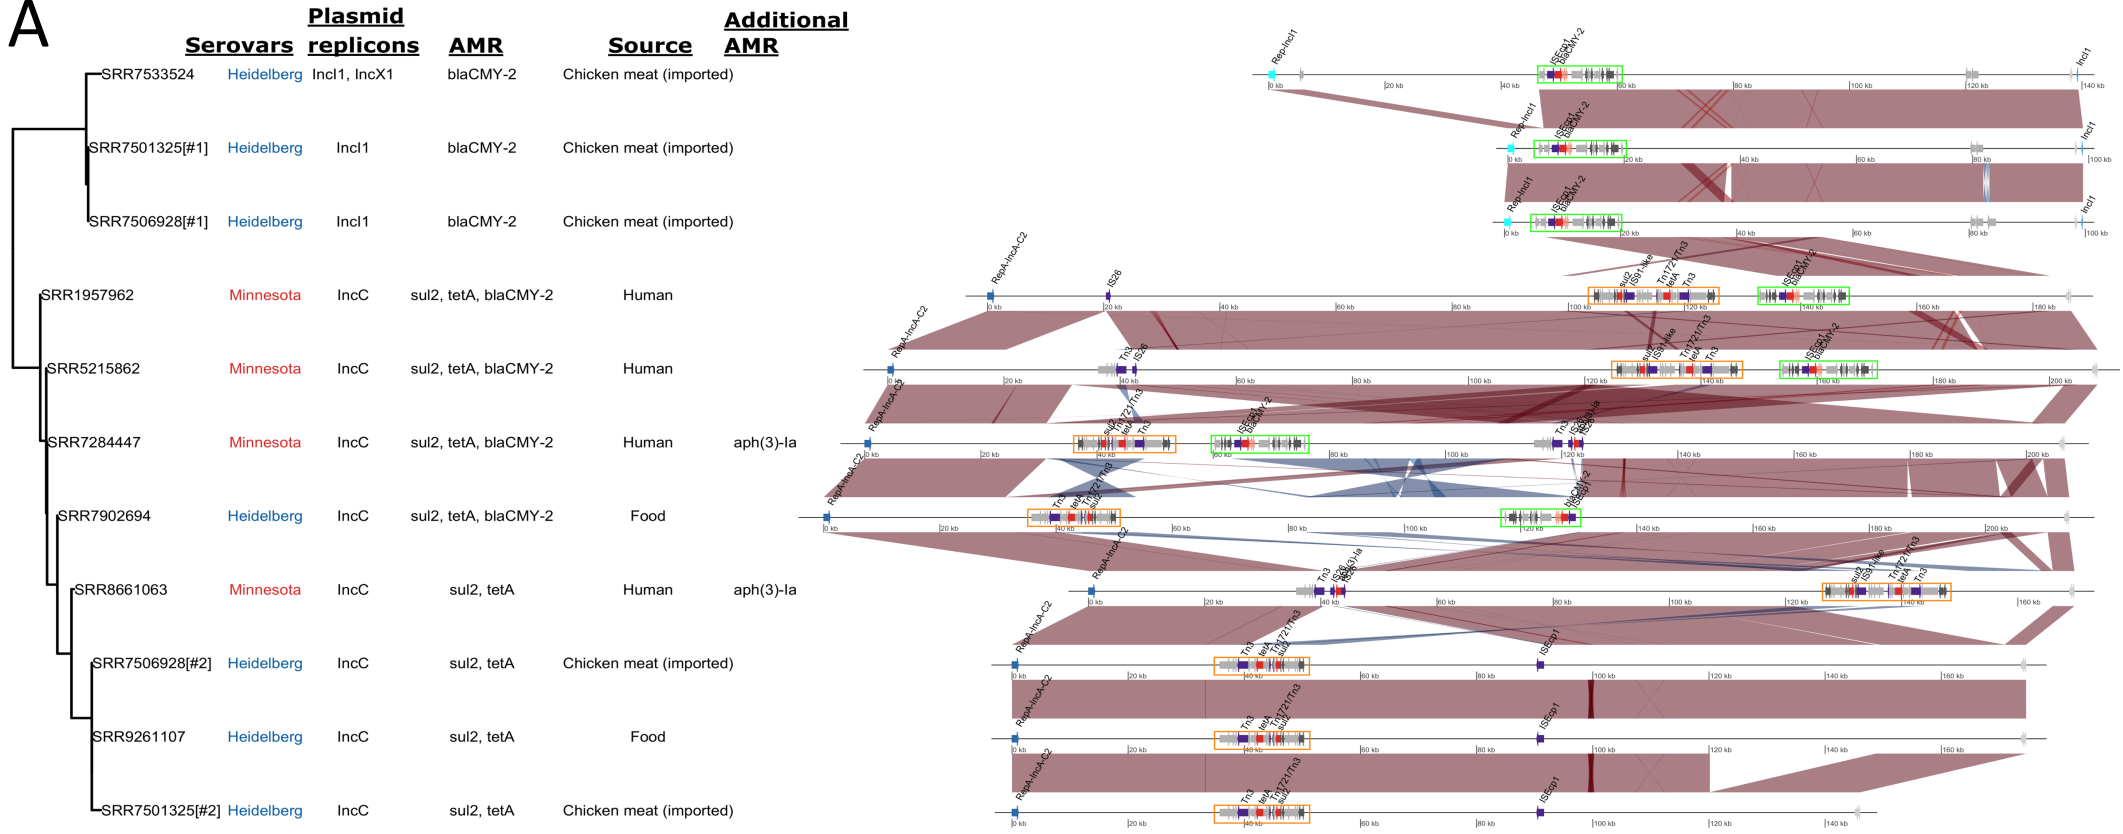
A

Serovars | Plasmid replicons | AMR | Source | Additional AMR

SRR7533524 Heidelberg IncI1, IncX1 blaCMY-2 Chicken meat (imported)
SRR7501325[#1] Heidelberg IncI1 blaCMY-2 Chicken meat (imported)
SRR7506928[#1] Heidelberg IncI1 blaCMY-2 Chicken meat (imported)
SRR1957962 Minnesota IncC sul2, tetA, blaCMY-2 Human
SRR5215862 Minnesota IncC sul2, tetA, blaCMY-2 Human
SRR7284447 Minnesota IncC sul2, tetA, blaCMY-2 Human aph(3)-Ia
SRR7902694 Heidelberg IncC sul2, tetA, blaCMY-2 Food
SRR8661063 Minnesota IncC sul2, tetA Human aph(3)-Ia
SRR7506928[#2] Heidelberg IncC sul2, tetA Chicken meat (imported)
SRR9261107 Heidelberg IncC sul2, tetA Food
SRR7501325[#2] Heidelberg IncC sul2, tetA Chicken meat (imported)

Rep-IncI1 ISEcp1 blaCMY-2 IncI1
0 kb 20 kb 40 kb 60 kb 80 kb 100 kb 120 kb 140 kb
Rep-IncI1 ISEcp1 blaCMY-2 IncI1
0 kb 20 kb 40 kb 60 kb 80 kb 100 kb
Rep-IncI1 ISEcp1 blaCMY-2 IncI1
0 kb 20 kb 40 kb 60 kb 80 kb 100 kb
RepA-IncA-C2 IS26 sul2 IS91-like Tn1721/Tn3 tetA Tn3 ISEcp1 blaCMY-2
0 kb 20 kb 40 kb 60 kb 80 kb 100 kb 120 kb 140 kb 160 kb 180 kb
RepA-IncA-C2 Tn3 IS26 sul2 IS91-like Tn1721/Tn3 tetA Tn3 ISEcp1 blaCMY-2
0 kb 20 kb 40 kb 60 kb 80 kb 100 kb 120 kb 140 kb 160 kb 180 kb 200 kb
RepA-IncA-C2 sul2 Tn1721 tetA Tn3 ISEcp1 blaCMY-2 Tn3 IS26 aph(3)-Ia
0 kb 20 kb 40 kb 60 kb 80 kb 100 kb 120 kb 140 kb 160 kb 180 kb 200 kb
RepA-IncA-C2 Tn3 tetA Tn1721/Tn3 sul2 blaCMY-2 ISEcp1
0 kb 20 kb 40 kb 60 kb 80 kb 100 kb 120 kb 140 kb 160 kb 180 kb 200 kb
RepA-IncA-C2 Tn3 IS26 aph(3)-Ia sul2 IS91-like Tn1721/Tn3 tetA Tn3
0 kb 20 kb 40 kb 60 kb 80 kb 100 kb 120 kb 140 kb 160 kb
RepA-IncA-C2 Tn3 tetA Tn1721/Tn3 sul2 ISEcp1
0 kb 20 kb 40 kb 60 kb 80 kb 100 kb 120 kb 140 kb 160 kb
RepA-IncA-C2 Tn3 tetA Tn1721/Tn3 sul2 ISEcp1
0 kb 20 kb 40 kb 60 kb 80 kb 100 kb 120 kb 140 kb 160 kb
RepA-IncA-C2 Tn3 tetA Tn1721/Tn3 sul2 ISEcp1
0 kb 20 kb 40 kb 60 kb 80 kb 100 kb 120 kb 140 kb